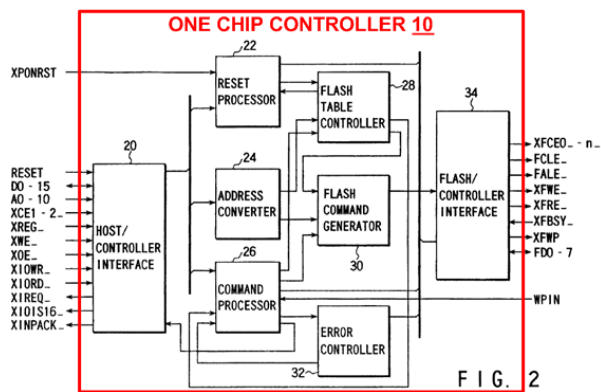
ONE CHIP CONTROLLER 10

XPONRST

22
RESET PROCESSOR

FLASH TABLE CONTROLLER
28

34

20

24

RESET
DO - 15
AO - 10
XCE1 - 2_
XREG_
XWE_
XOE_
XIOWR_
XIORD_
XIREQ_
XIOIS16_
XINPACK_

HOST/ CONTROLLER INTERFACE

ADDRESS CONVERTER

FLASH COMMAND GENERATOR

30

FLASH/ CONTROLLER INTERFACE

XFCEO_ - n_
FCLE_
FALE_
XFWE_
XFRE_
XFBSY_
XFWP
FDO - 7

26
COMMAND PROCESSOR

WPIN

ERROR CONTROLLER

32

F I G. 2